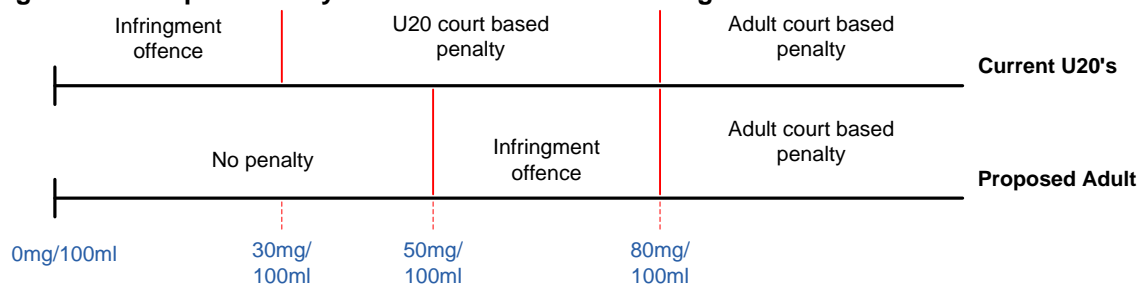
Infringment offence

U20 court based penalty

Adult court based penalty

Current U20's

No penalty

Infringment offence

Adult court based penalty

Proposed Adult

0mg/100ml

30mg/ 100ml

50mg/ 100ml

80mg/ 100ml